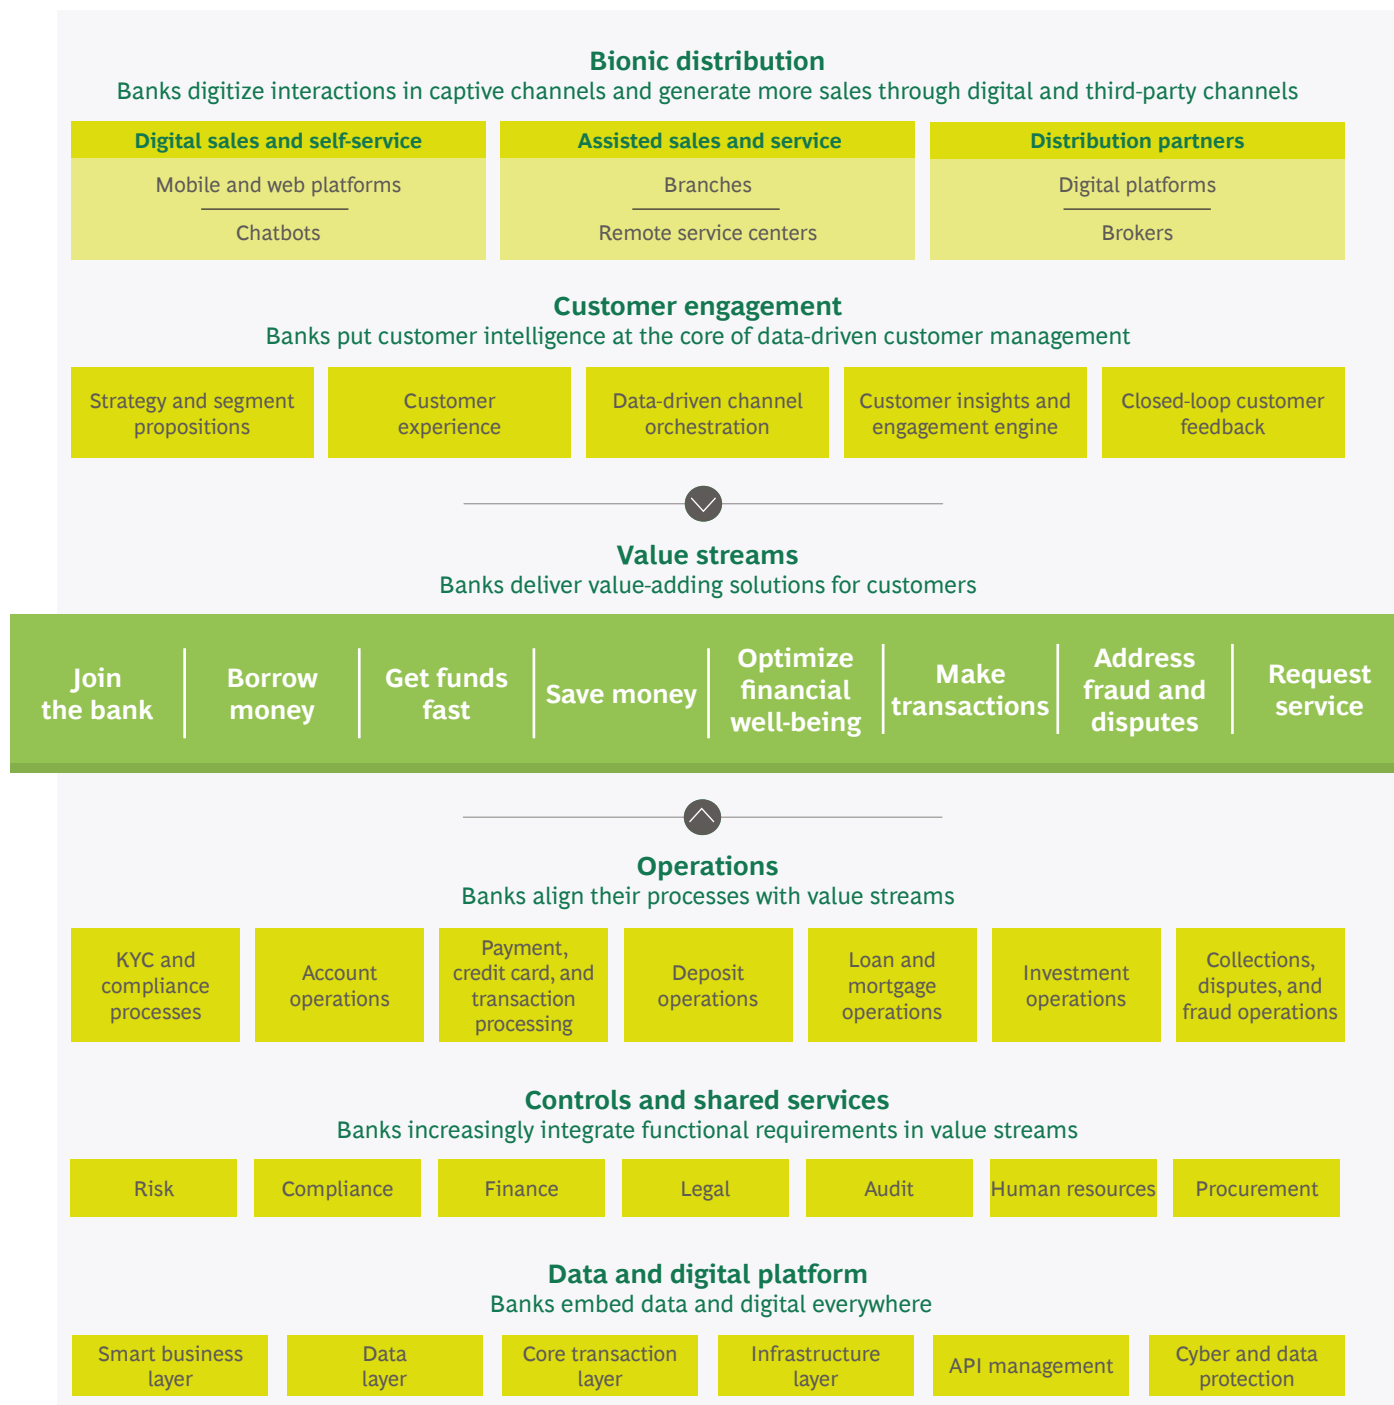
Bionic distribution
Banks digitize interactions in captive channels and generate more sales through digital and third-party channels

Digital sales and self-service
Mobile and web platforms
Chatbots

Assisted sales and service
Branches
Remote service centers

Distribution partners
Digital platforms
Brokers

Customer engagement
Banks put customer intelligence at the core of data-driven customer management

Strategy and segment propositions

Customer experience

Data-driven channel orchestration

Customer insights and engagement engine

Closed-loop customer feedback

Value streams
Banks deliver value-adding solutions for customers

Join the bank

Borrow money

Get funds fast

Save money

Optimize financial well-being

Make transactions

Address fraud and disputes

Request service

Operations
Banks align their processes with value streams

KYC and compliance processes

Account operations

Payment, credit card, and transaction processing

Deposit operations

Loan and mortgage operations

Investment operations

Collections, disputes, and fraud operations

Controls and shared services
Banks increasingly integrate functional requirements in value streams

Risk

Compliance

Finance

Legal

Audit

Human resources

Procurement

Data and digital platform
Banks embed data and digital everywhere

Smart business layer

Data layer

Core transaction layer

Infrastructure layer

API management

Cyber and data protection